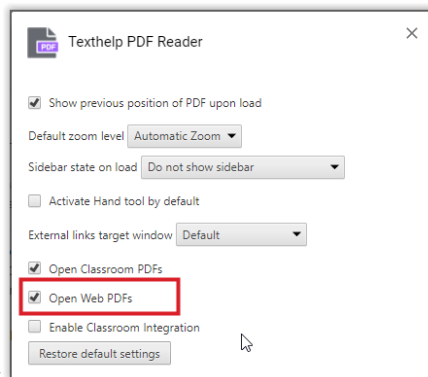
PDF

Texthelp PDF Reader

×

Show previous position of PDF upon load

Default zoom level Automatic Zoom

Sidebar state on load Do not show sidebar

Activate Hand tool by default

External links target window Default

Open Classroom PDFs

Open Web PDFs

Enable Classroom Integration

Restore default settings